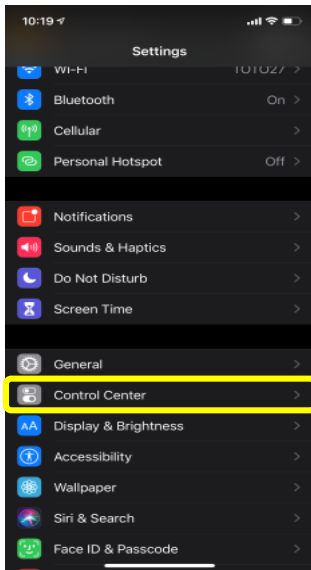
10:19

Settings

Wi-Fi TOTO27 >

Bluetooth On >

Cellular >

Personal Hotspot Off >

Notifications >

Sounds & Haptics >

Do Not Disturb >

Screen Time >

General >

Control Center >

AA Display & Brightness >

Accessibility >

Wallpaper >

Siri & Search >

Face ID & Passcode >